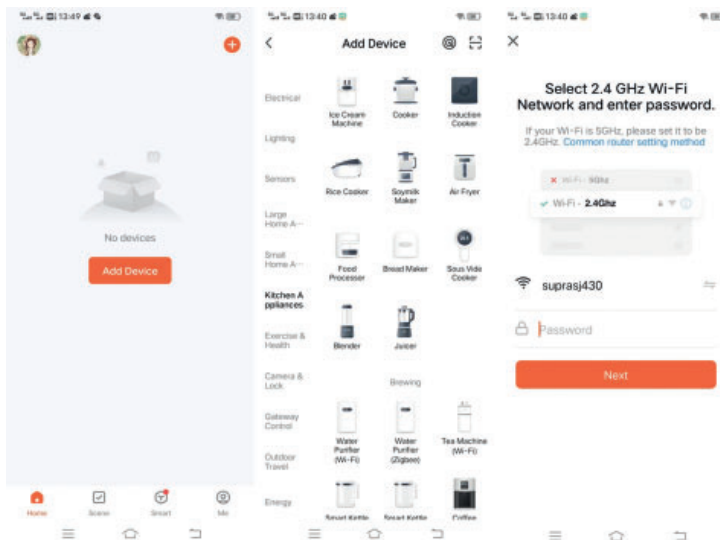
13:49

No devices

Add Device

Home Scene Smart Me

13:40

Add Device

Electrical

Lighting

Sensors

Large Home A...

Small Home A...

Kitchen Appliances

Exercise & Health

Camera & Lock

Gateway Control

Outdoor Travel

Energy

Ice Cream Machine

Cooker

Induction Cooker

Rice Cooker

Soymilk Maker

Air Fryer

Food Processor

Bread Maker

Sous Vide Cooker

Blender

Juicer

Brewing

Water Purifier (Wi-Fi)

Water Purifier (Zigbee)

Tea Machine (Wi-Fi)

Smart Kettle

Smart Kettle

Coffee

13:40

Select 2.4 GHz Wi-Fi Network and enter password.

If your Wi-Fi is 5GHz, please set it to be 2.4GHz. Common router setting method

Wi-Fi - 5Ghz

Wi-Fi - 2.4Ghz

suprasj430

Password

Next